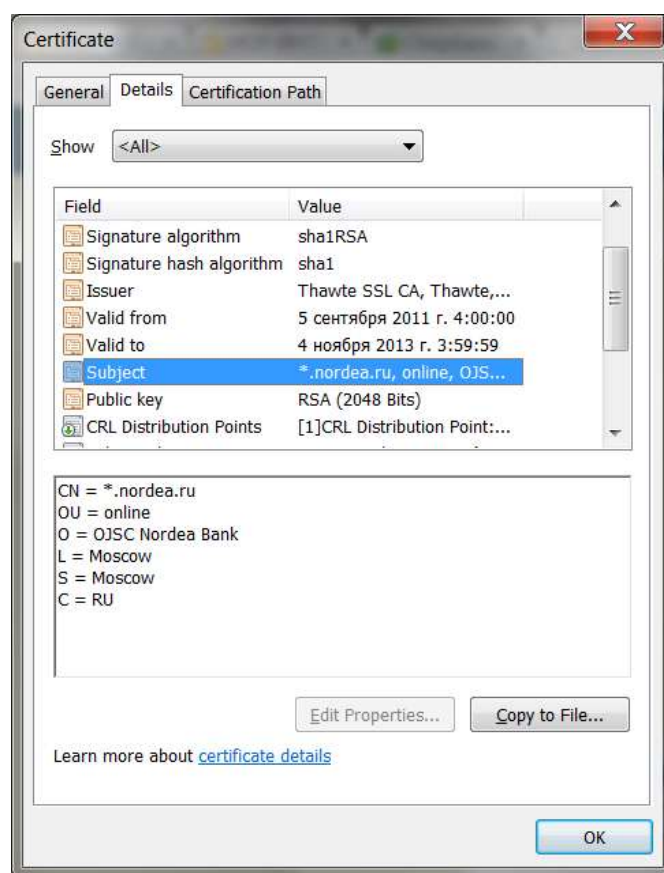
Certificate

General | Details | Certification Path

Show <All>

| Field | Value |
|---|---|
| Signature algorithm | sha1RSA |
| Signature hash algorithm | sha1 |
| Issuer | Thawte SSL CA, Thawte,... |
| Valid from | 5 сентября 2011 г. 4:00:00 |
| Valid to | 4 ноября 2013 г. 3:59:59 |
| Subject | *.nordea.ru, online, OJS... |
| Public key | RSA (2048 Bits) |
| CRL Distribution Points | [1]CRL Distribution Point:... |

CN = *.nordea.ru
OU = online
O = OJSC Nordea Bank
L = Moscow
S = Moscow
C = RU

Edit Properties... Copy to File...

Learn more about certificate details

OK